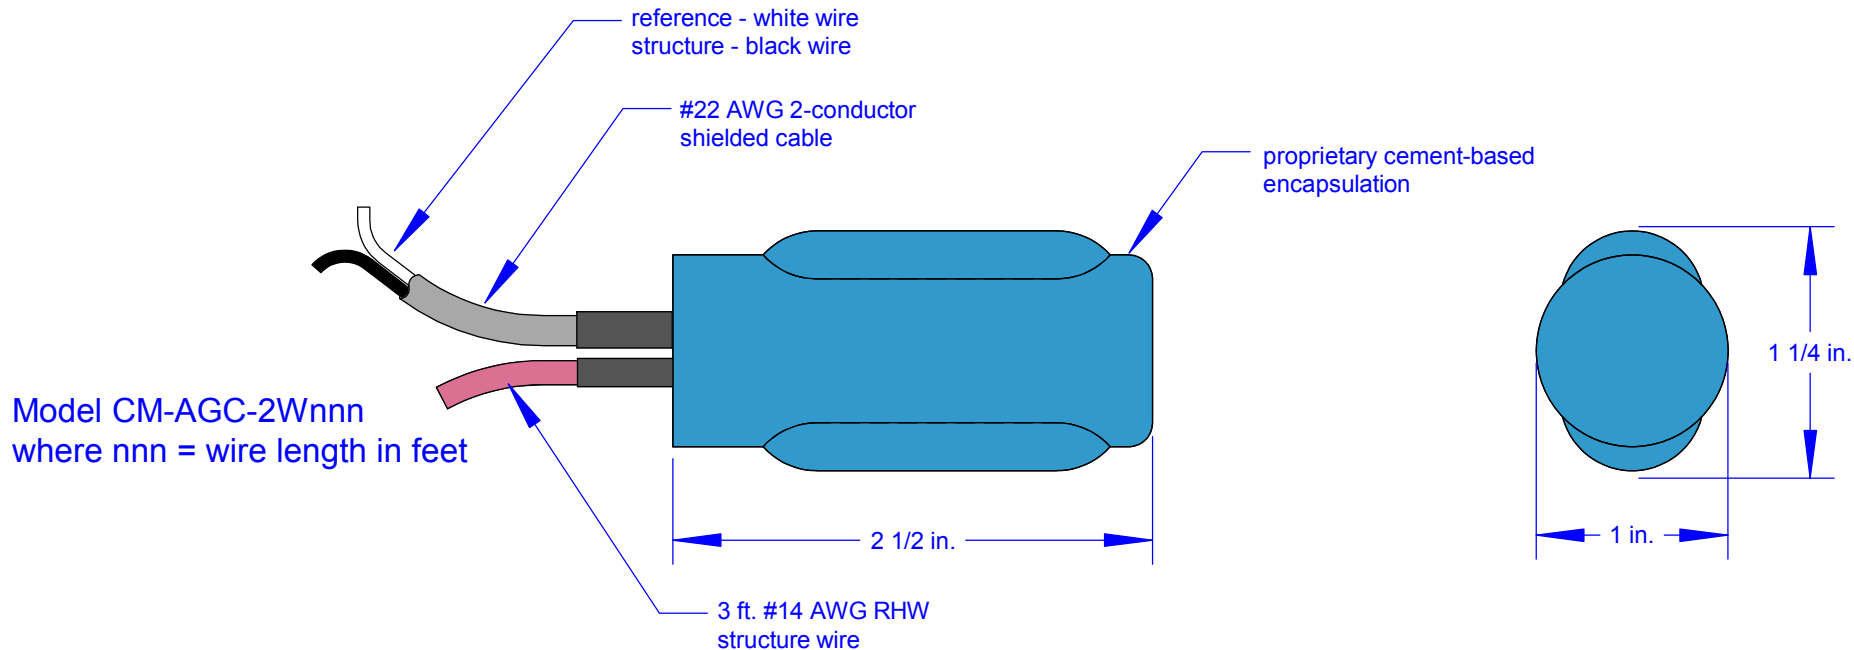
reference - white wire
structure - black wire

#22 AWG 2-conductor
shielded cable

proprietary cement-based
encapsulation

Model CM-AGC-2Wnnn
where nnn = wire length in feet

1 1/4 in.

2 1/2 in.

1 in.

3 ft. #14 AWG RHW
structure wire